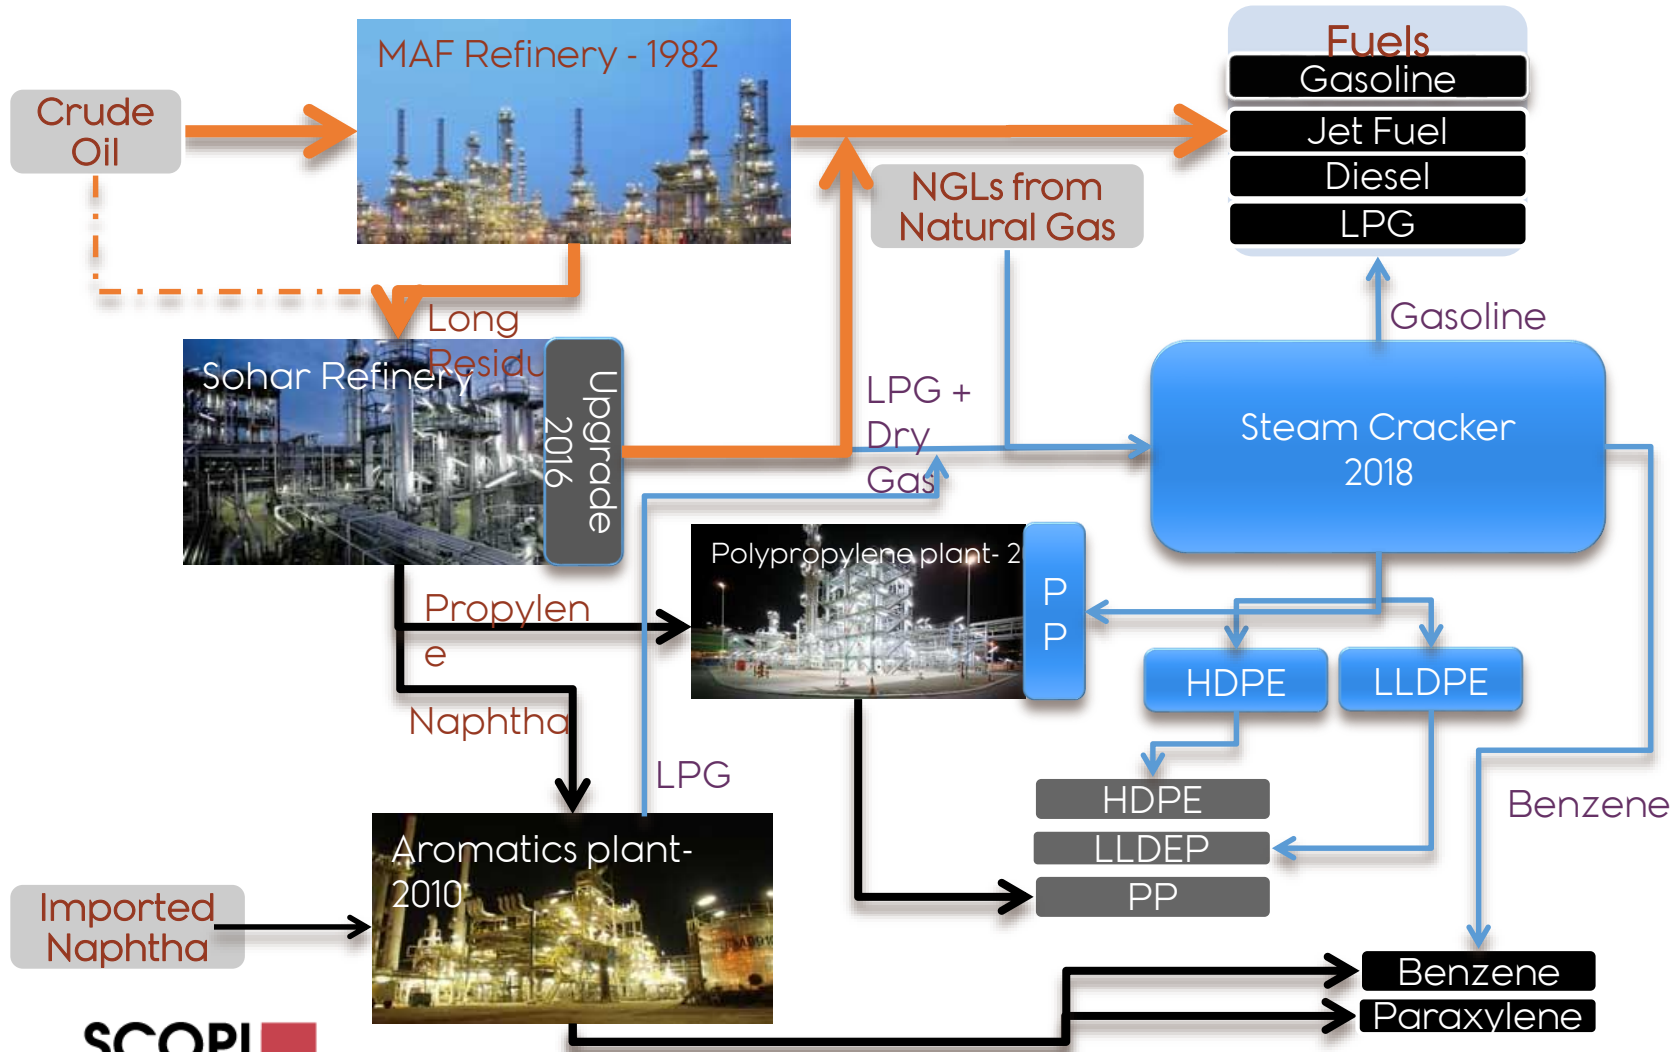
Crude Oil

MAF Refinery - 1982

Fuels
Gasoline
Jet Fuel
Diesel
LPG

NGLs from Natural Gas

Long Residu

Sohar Refinery

Upgrade 2016

LPG + Dry Gas

Gasoline

Steam Cracker 2018

Polypropylene plant- 2

P P

Propylen e

HDPE

LLDPE

Naphtha

LPG

HDPE
LLDEP
PP

Benzene

Aromatics plant- 2010

Imported Naphtha

Benzene
Paraxylene

SCOPI